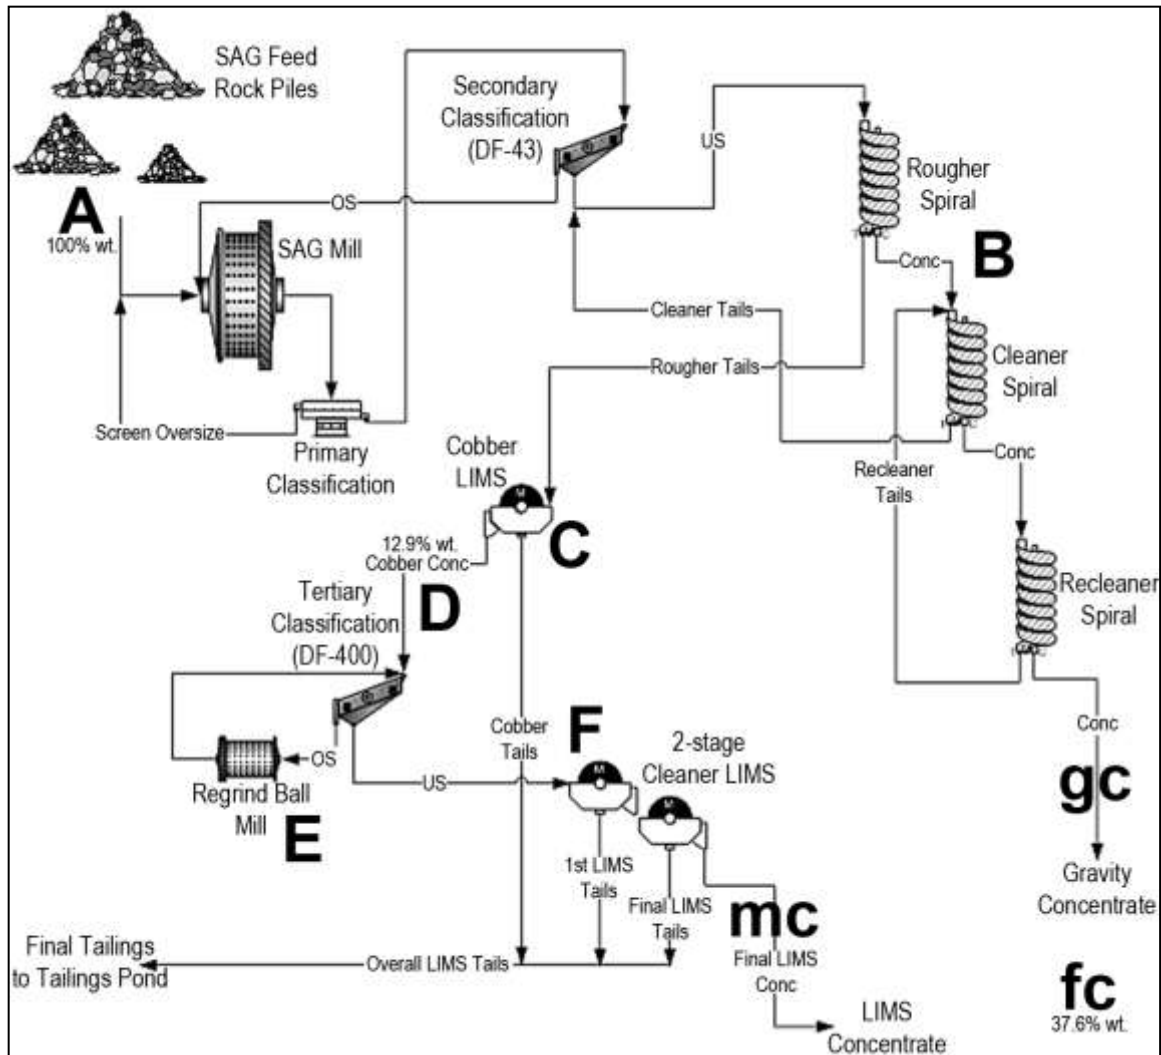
SAG Feed Rock Piles

Secondary Classification (DF-43)

US

Rougher Spiral

A
100% wt.

OS

SAG Mill

Conc

B

Cleaner Tails

Cleaner Spiral

Rougher Tails

Screen Oversize

Primary Classification

Cobber LIMS

Conc

Recleaner Tails

12.9% wt. Cobber Conc

C

Tertiary Classification (DF-400)

D

Recleaner Spiral

Cobber Tails

F

2-stage Cleaner LIMS

OS

Regrind Ball Mill

US

Conc

E

gc

1st LIMS Tails

Final LIMS Tails

mc

Gravity Concentrate

Final Tailings to Tailings Pond

Overall LIMS Tails

Final LIMS Conc

LIMS Concentrate

fc
37.6% wt.